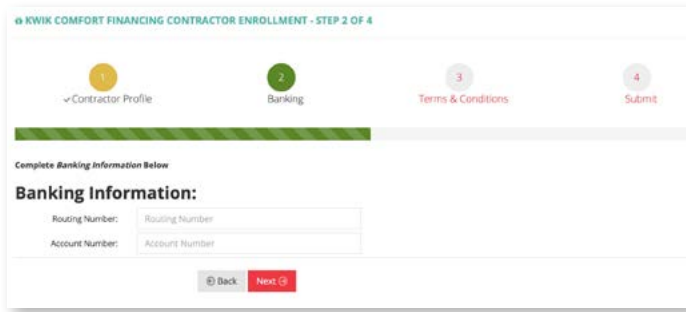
KWIK COMFORT FINANCING CONTRACTOR ENROLLMENT - STEP 2 OF 4

1
✓Contractor Profile

2
Banking

3
Terms & Conditions

4
Submit

Complete *Banking Information* Below

Banking Information:

Routing Number: Routing Number

Account Number: Account Number

Back Next